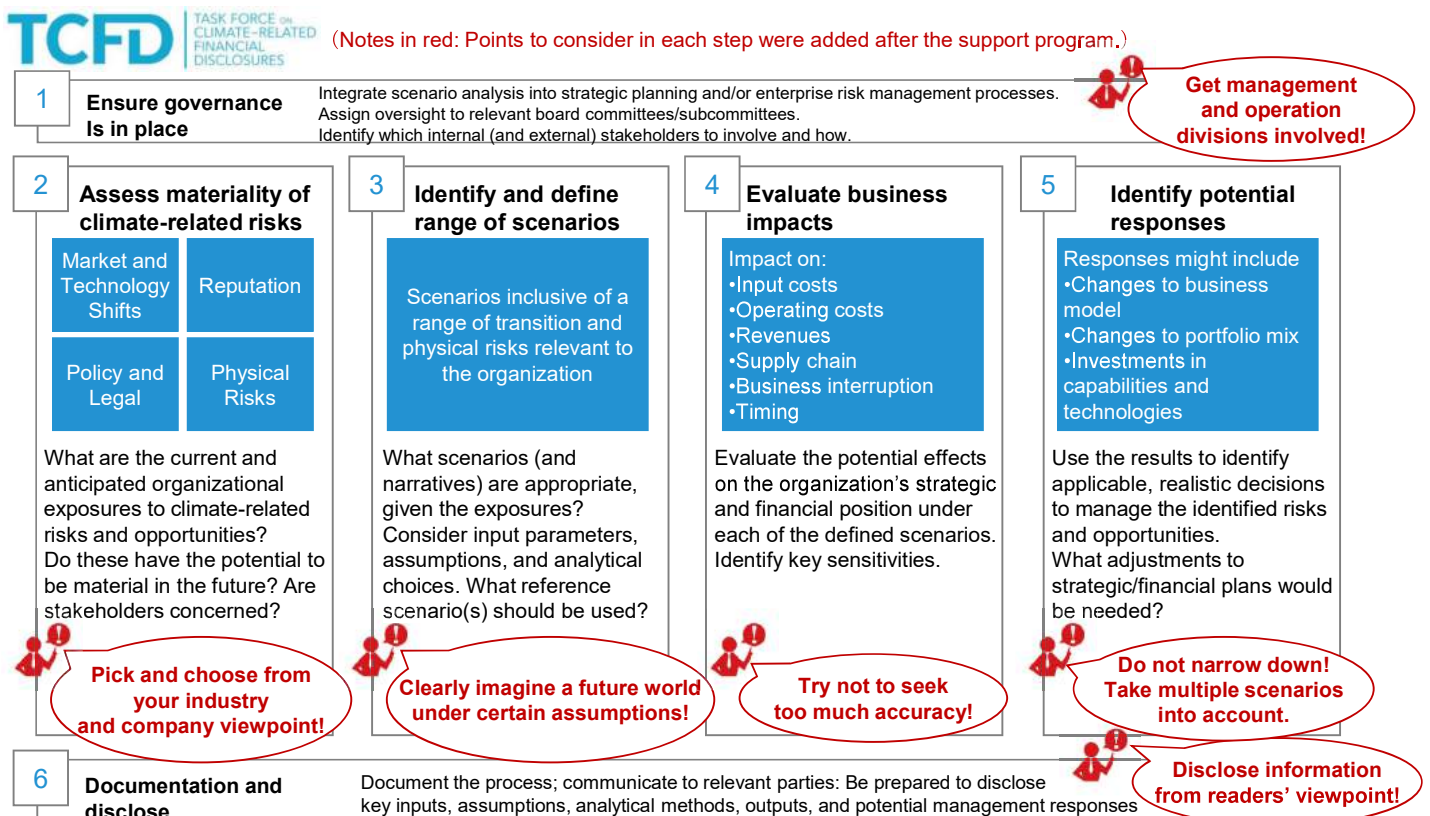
TCFD TASK FORCE ON CLIMATE-RELATED FINANCIAL DISCLOSURES

(Notes in red: Points to consider in each step were added after the support program.)

1
Ensure governance Is in place

Integrate scenario analysis into strategic planning and/or enterprise risk management processes.
Assign oversight to relevant board committees/subcommittees.
Identify which internal (and external) stakeholders to involve and how.

Get management and operation divisions involved!

2
Assess materiality of climate-related risks

| Market and Technology Shifts | Reputation |
|---|---|
| Policy and Legal | Physical Risks |

What are the current and anticipated organizational exposures to climate-related risks and opportunities?
Do these have the potential to be material in the future? Are stakeholders concerned?

Pick and choose from your industry and company viewpoint!

3
Identify and define range of scenarios

Scenarios inclusive of a range of transition and physical risks relevant to the organization

What scenarios (and narratives) are appropriate, given the exposures?
Consider input parameters, assumptions, and analytical choices. What reference scenario(s) should be used?

Clearly imagine a future world under certain assumptions!

4
Evaluate business impacts

Impact on:
•Input costs
•Operating costs
•Revenues
•Supply chain
•Business interruption
•Timing

Evaluate the potential effects on the organization's strategic and financial position under each of the defined scenarios.
Identify key sensitivities.

Try not to seek too much accuracy!

5
Identify potential responses

Responses might include
•Changes to business model
•Changes to portfolio mix
•Investments in capabilities and technologies

Use the results to identify applicable, realistic decisions to manage the identified risks and opportunities.
What adjustments to strategic/financial plans would be needed?

Do not narrow down! Take multiple scenarios into account.

6
Documentation and disclose

Document the process; communicate to relevant parties: Be prepared to disclose key inputs, assumptions, analytical methods, outputs, and potential management responses

Disclose information from readers' viewpoint!